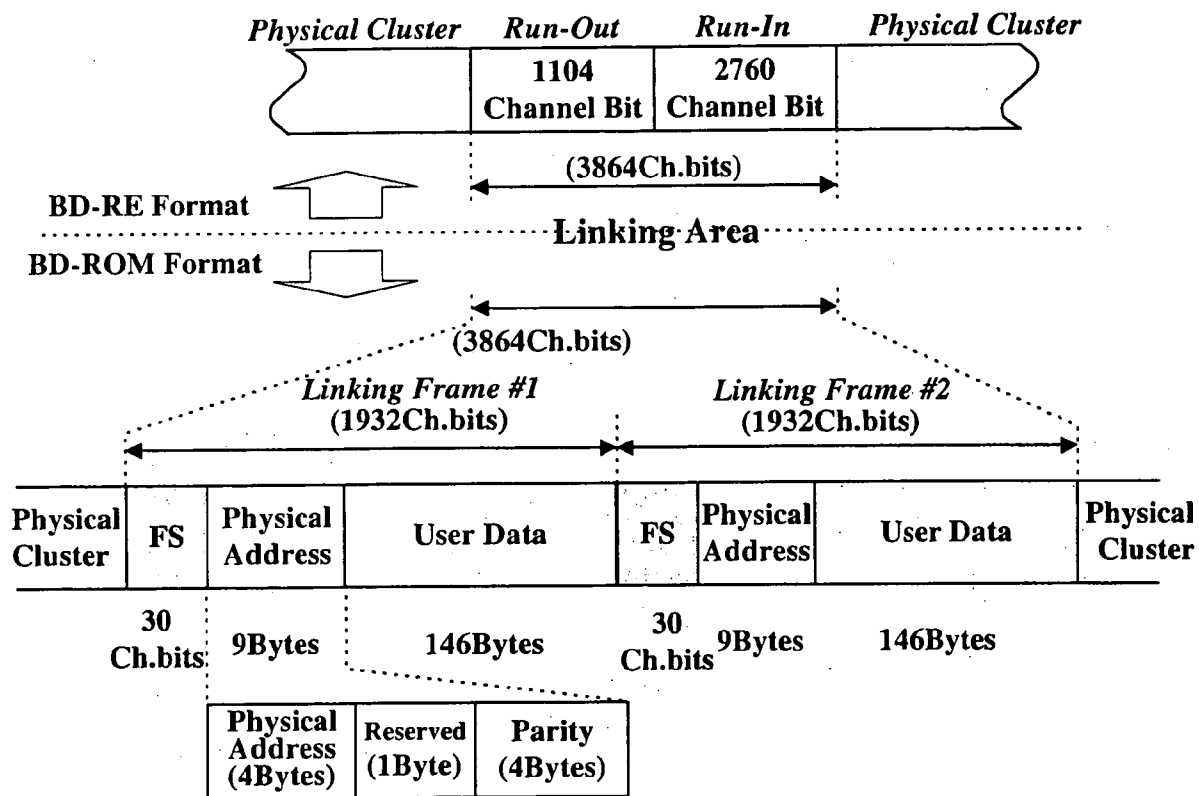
Physical Cluster
Run-Out
1104
Channel Bit
Run-In
2760
Channel Bit
Physical Cluster

(3864Ch.bits)

BD-RE Format

Linking Area

BD-ROM Format

(3864Ch.bits)

Linking Frame #1
(1932Ch.bits)

Linking Frame #2
(1932Ch.bits)

| Physical Cluster | FS | Physical Address | User Data | FS | Physical Address | User Data | Physical Cluster |
|---|---|---|---|---|---|---|---|

30 Ch.bits
9Bytes
146Bytes
30 Ch.bits
9Bytes
146Bytes

| Physical Address (4Bytes) | Reserved (1Byte) | Parity (4Bytes) |
|---|---|---|